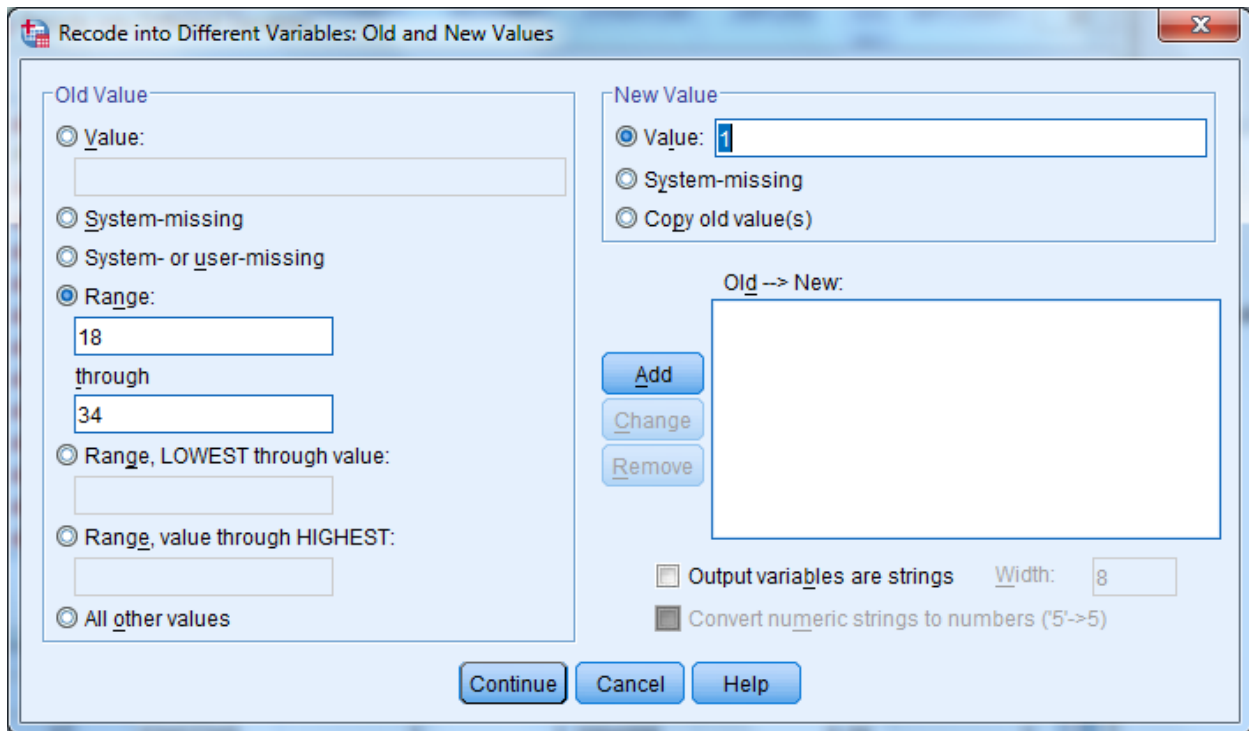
Recode into Different Variables: Old and New Values

Old Value
Value:
System-missing
System- or user-missing
Range:
18
through
34
Range, LOWEST through value:
Range, value through HIGHEST:
All other values

New Value
Value: 1
System-missing
Copy old value(s)

Old --> New:

Add
Change
Remove

Output variables are strings Width: 8
Convert numeric strings to numbers ('5'->5)

Continue Cancel Help